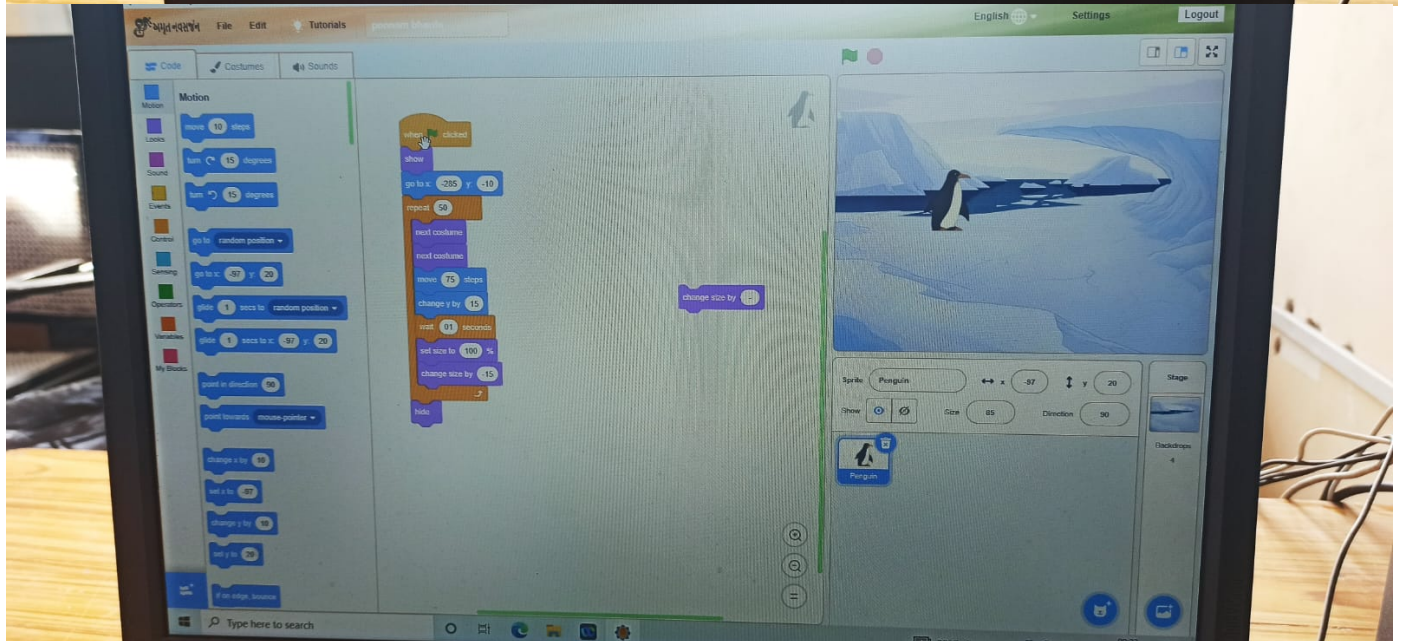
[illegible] File Edit Tutorials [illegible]

English Settings Logout

Code Costumes Sounds

Motion
Looks
Sound
Events
Control
Sensing
Operators
Variables
My Blocks

Motion

move 10 steps
turn 15 degrees
turn 15 degrees
go to random position
go to x: -97 y: 20
glide 1 secs to random position
glide 1 secs to x: -97 y: 20
point in direction 90
point towards mouse-pointer
change x by 10
set x to -97
change y by 10
set y to 20
if on edge, bounce

when clicked
show
go to x: -285 y: -10
repeat 50
next costume
next costume
move 75 steps
change y by 15
wait 01 seconds
set size to 100 %
change size by -15
hide

change size by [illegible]

Sprite Penguin x -97 y 20
Show Size 85 Direction 90
Penguin

Stage
Backdrops
4

Type here to search